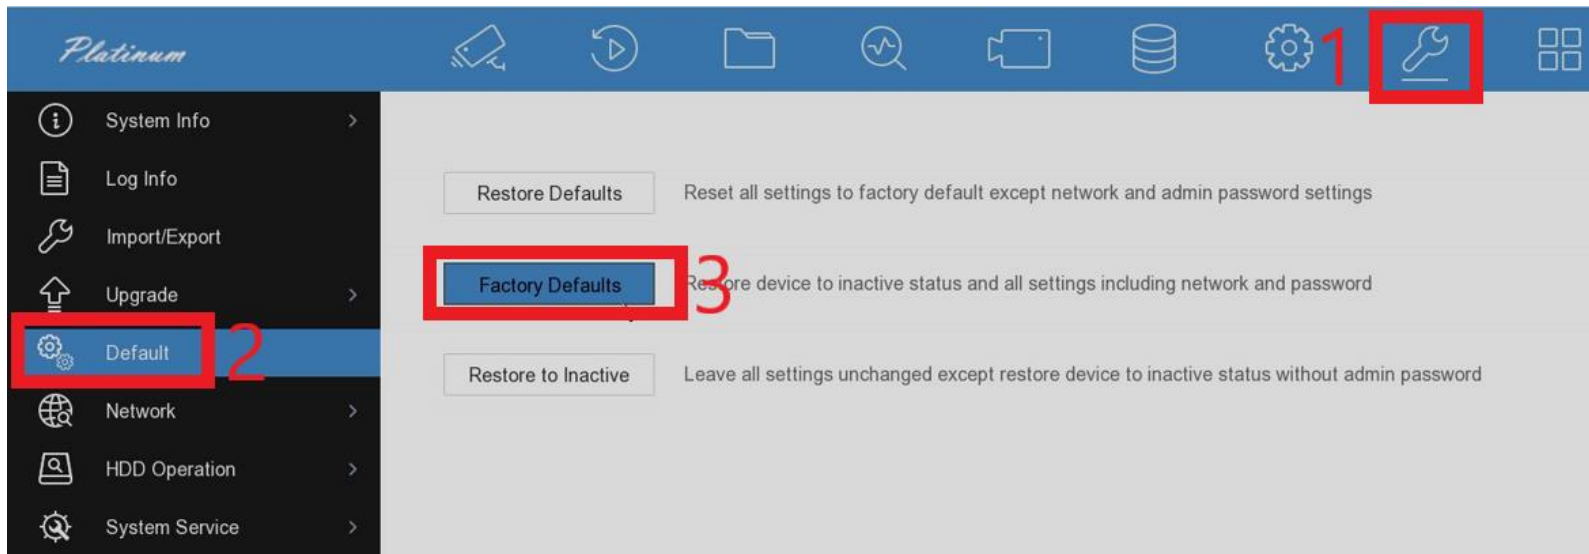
Platinum

1

System Info

Log Info

Import/Export

Upgrade

Default

2

Network

HDD Operation

System Service

Restore Defaults

Reset all settings to factory default except network and admin password settings

Factory Defaults

3

Re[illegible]ore device to inactive status and all settings including network and password

Restore to Inactive

Leave all settings unchanged except restore device to inactive status without admin password